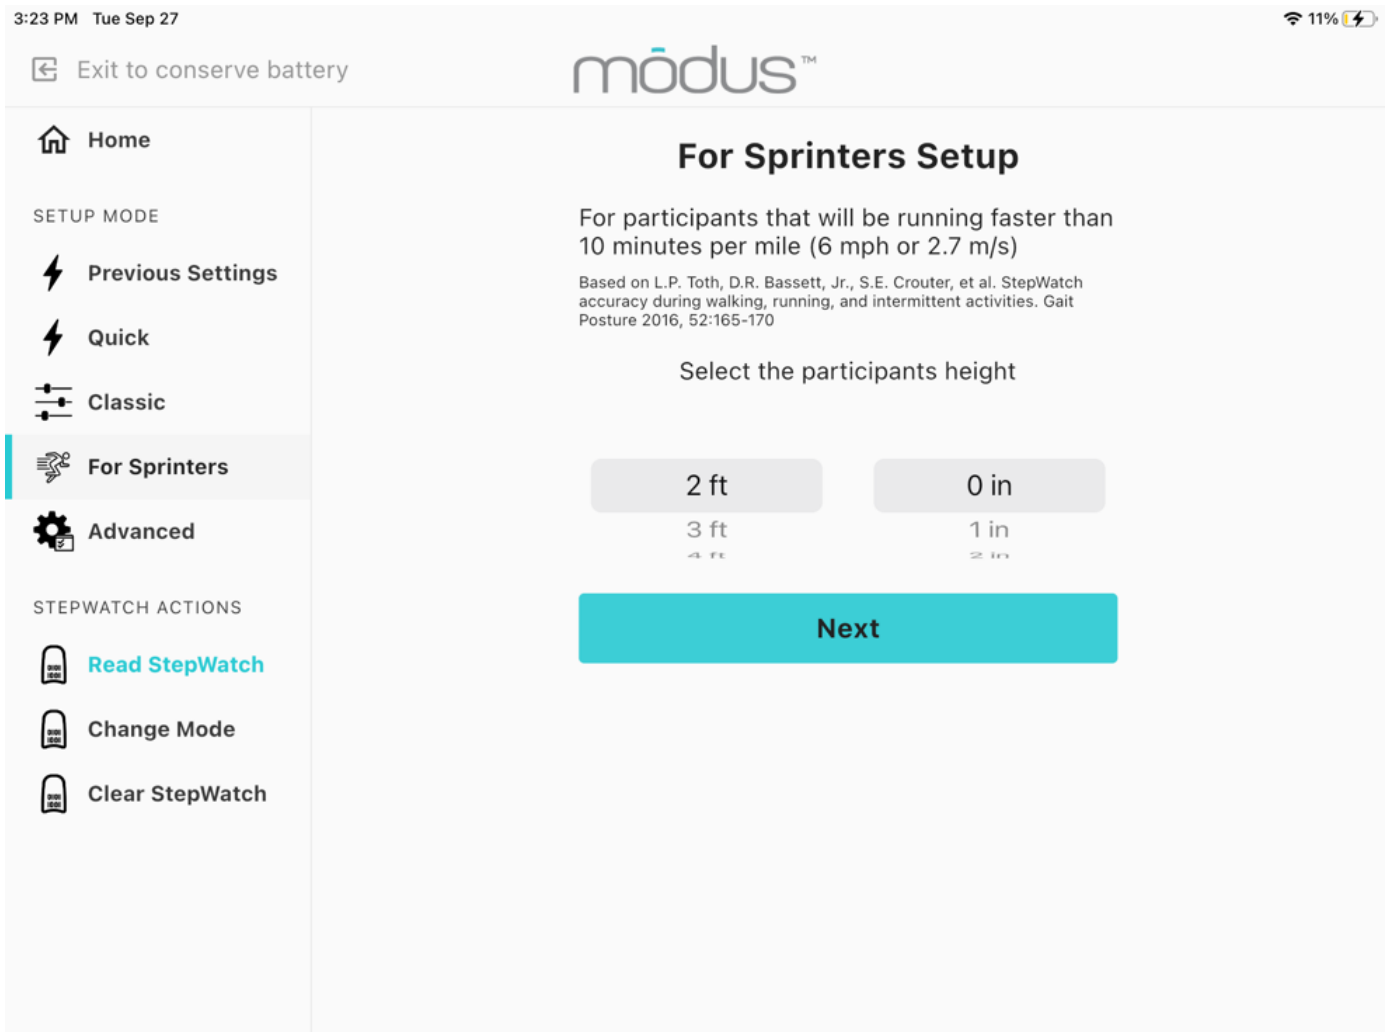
3:23 PM Tue Sep 27

11%

Exit to conserve battery

mōdus™

Home

SETUP MODE

Previous Settings

Quick

Classic

For Sprinters

Advanced

STEPWATCH ACTIONS

Read StepWatch

Change Mode

Clear StepWatch

For Sprinters Setup

For participants that will be running faster than 10 minutes per mile (6 mph or 2.7 m/s)

Based on L.P. Toth, D.R. Bassett, Jr., S.E. Crouter, et al. StepWatch accuracy during walking, running, and intermittent activities. Gait Posture 2016, 52:165-170

Select the participants height

2 ft
3 ft
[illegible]

0 in
1 in
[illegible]

Next